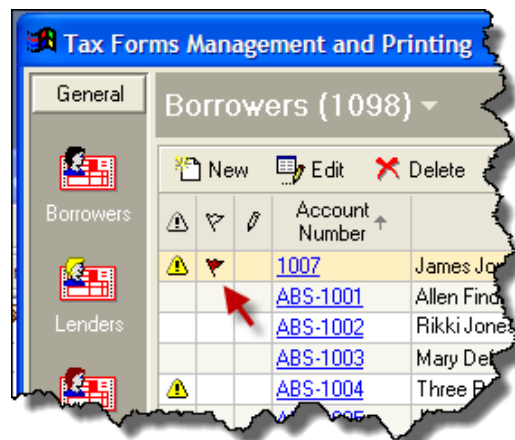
Tax Forms Management and Printing

General

Borrowers

Lenders

Borrowers (1098)

New Edit Delete

| | | | Account Number | |
|---|---|---|---|---|
| | | | 1007 | James Jo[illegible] |
| | | | ABS-1001 | Allen Find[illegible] |
| | | | ABS-1002 | Rikki Jones |
| | | | ABS-1003 | Mary Del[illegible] |
| | | | ABS-1004 | Three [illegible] |